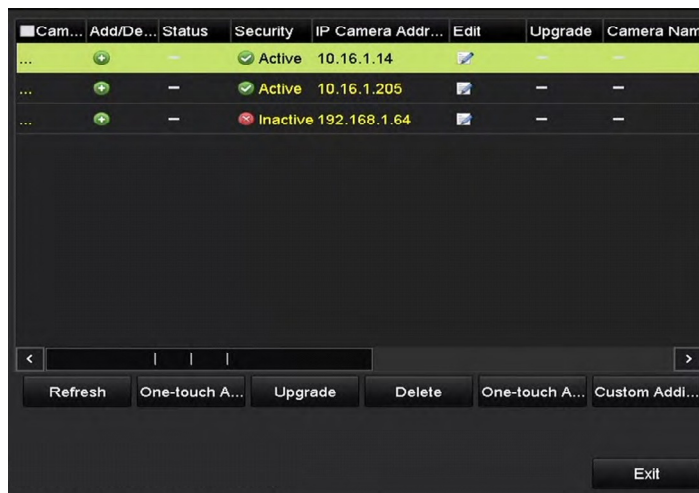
| Cam... | Add/De... | Status | Security | IP Camera Addr... | Edit | Upgrade | Camera Nam |
|---|---|---|---|---|---|---|---|
| ... |  | – | Active | 10.16.1.14 |  | – | – |
| ... |  | – | Active | 10.16.1.205 |  | – | – |
| ... |  | – | Inactive | 192.168.1.64 |  | – | – |

Refresh
One-touch A...
Upgrade
Delete
One-touch A...
Custom Addi...

Exit